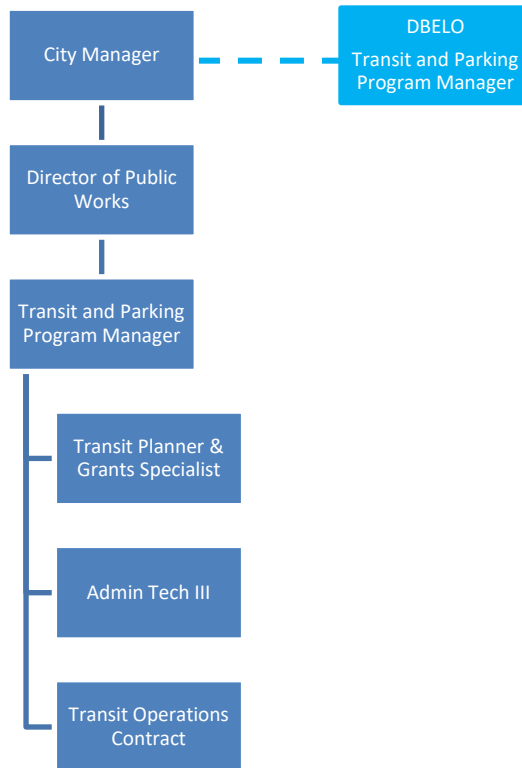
City Manager

DBELO

Transit and Parking Program Manager

Director of Public Works

Transit and Parking Program Manager

Transit Planner & Grants Specialist

Admin Tech III

Transit Operations Contract